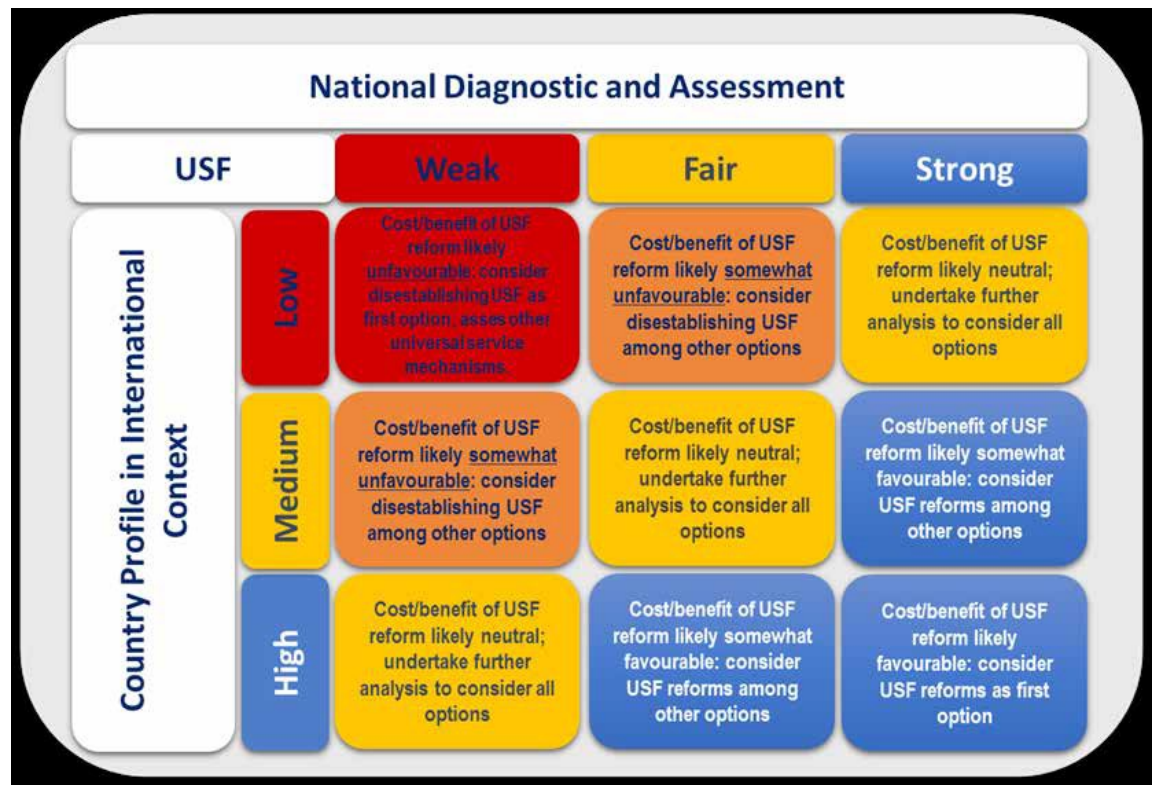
National Diagnostic and Assessment

Country Profile in International Context

| USF | | Weak | Fair | Strong |
|---|---|---|---|---|
| | Low | Cost/benefit of USF reform likely unfavourable: consider disestablishing USF as first option, asses other universal service mechanisms. | Cost/benefit of USF reform likely somewhat unfavourable: consider disestablishing USF among other options | Cost/benefit of USF reform likely neutral; undertake further analysis to consider all options |
| | Medium | Cost/benefit of USF reform likely somewhat unfavourable: consider disestablishing USF among other options | Cost/benefit of USF reform likely neutral; undertake further analysis to consider all options | Cost/benefit of USF reform likely somewhat favourable: consider USF reforms among other options |
| | High | Cost/benefit of USF reform likely neutral; undertake further analysis to consider all options | Cost/benefit of USF reform likely somewhat favourable: consider USF reforms among other options | Cost/benefit of USF reform likely favourable: consider USF reforms as first option |